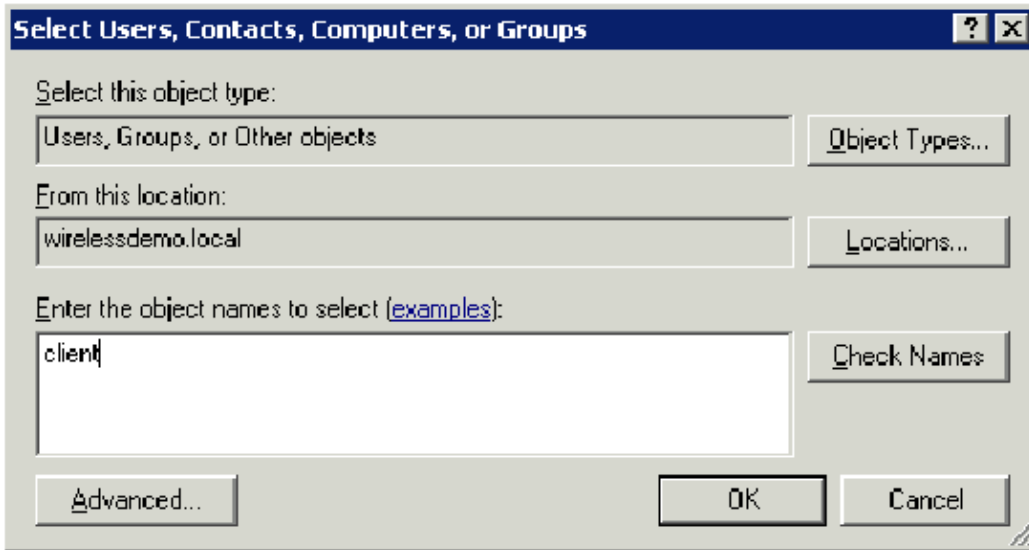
Select Users, Contacts, Computers, or Groups

?
X

Select this object type:

Users, Groups, or Other objects

Object Types...

From this location:

wirelessdemo.local

Locations...

Enter the object names to select (examples):

client

Check Names

Advanced...

OK

Cancel